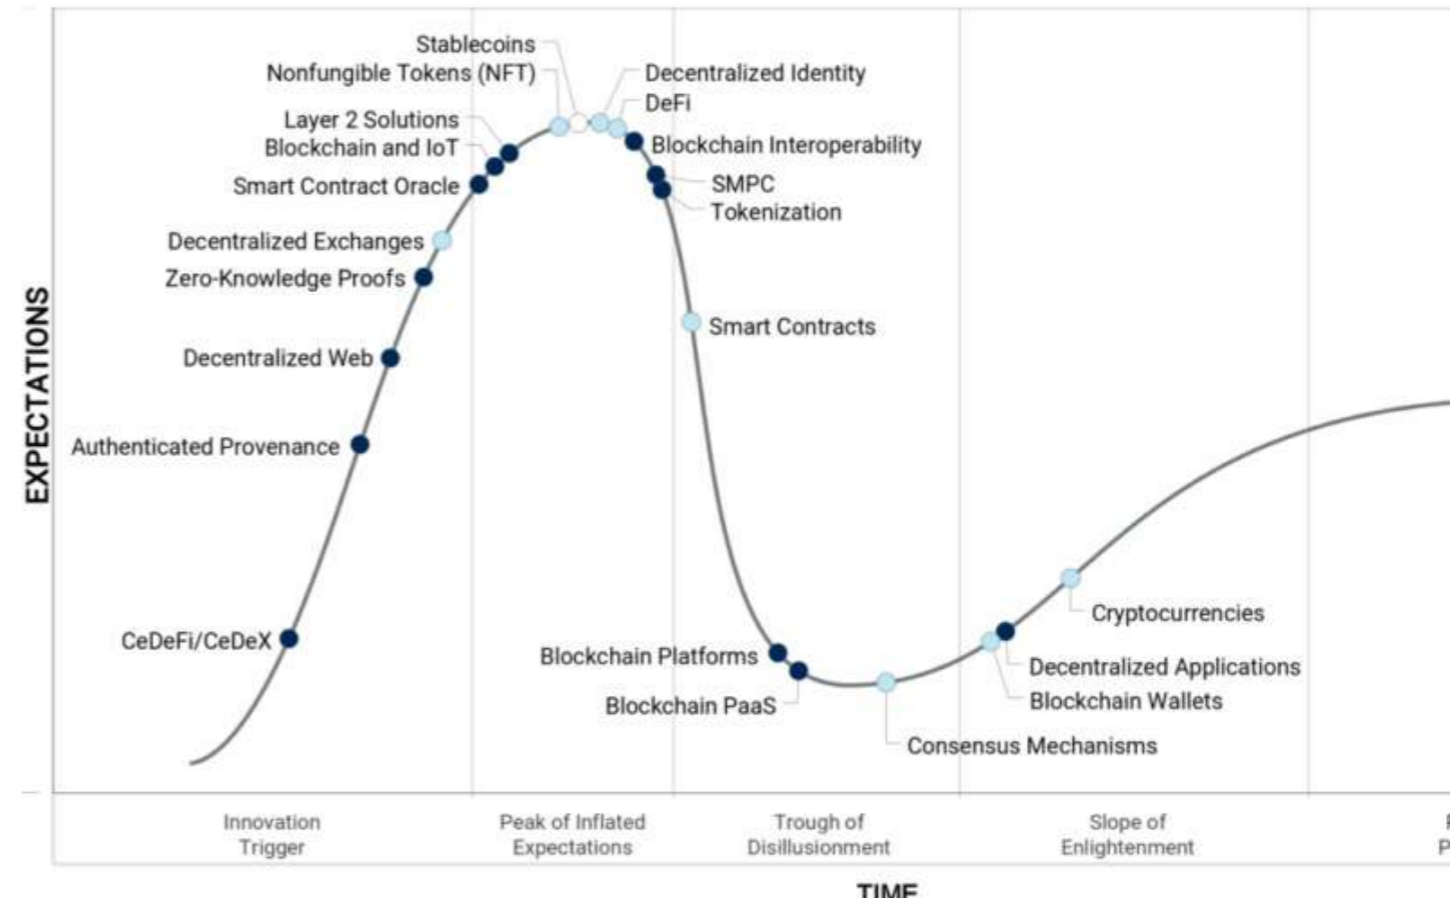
EXPECTATIONS

Stablecoins
Nonfungible Tokens (NFT)
Layer 2 Solutions
Blockchain and IoT
Smart Contract Oracle
Decentralized Exchanges
Zero-Knowledge Proofs
Decentralized Web
Authenticated Provenance
CeDeFi/CeDeX
Decentralized Identity
DeFi
Blockchain Interoperability
SMPC
Tokenization
Smart Contracts
Blockchain Platforms
Blockchain PaaS
Consensus Mechanisms
Cryptocurrencies
Decentralized Applications
Blockchain Wallets

Innovation Trigger
Peak of Inflated Expectations
Trough of Disillusionment
Slope of Enlightenment
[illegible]

TIME